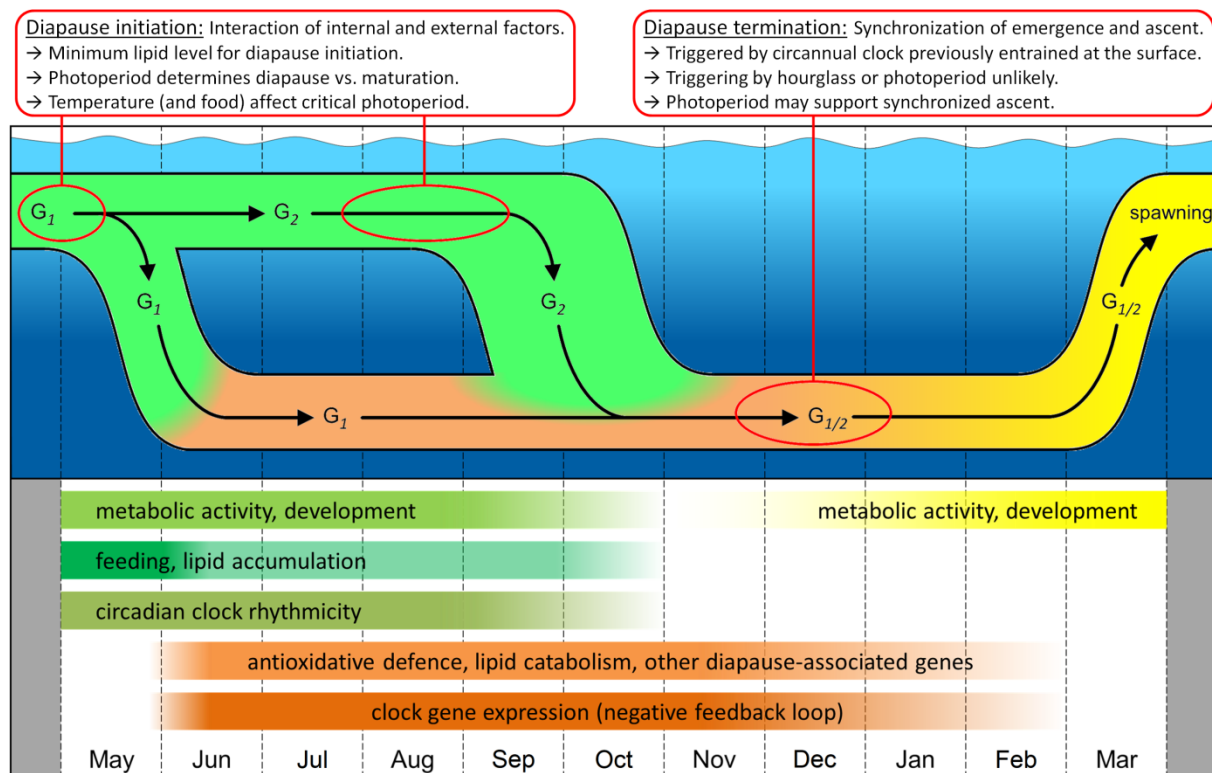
Diapause initiation: Interaction of internal and external factors.
→ Minimum lipid level for diapause initiation.
→ Photoperiod determines diapause vs. maturation.
→ Temperature (and food) affect critical photoperiod.

Diapause termination: Synchronization of emergence and ascent.
→ Triggered by circannual clock previously entrained at the surface.
→ Triggering by hourglass or photoperiod unlikely.
→ Photoperiod may support synchronized ascent.

$G_1$ $G_2$ spawning
$G_1$ $G_2$ $G_{1/2}$
$G_1$ $G_{1/2}$

metabolic activity, development
metabolic activity, development
feeding, lipid accumulation
circadian clock rhythmicity
antioxidative defence, lipid catabolism, other diapause-associated genes
clock gene expression (negative feedback loop)

May Jun Jul Aug Sep Oct Nov Dec Jan Feb Mar